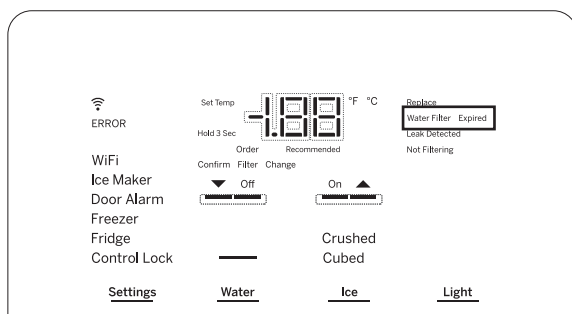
ERROR

Set Temp

Hold 3 Sec

-188 °F °C

Replace
Water Filter Expired
Leak Detected
Not Filtering

Order Recommended
Confirm Filter Change

WiFi
Ice Maker
Door Alarm
Freezer
Fridge
Control Lock

Off

On

Crushed
Cubed

Settings Water Ice Light